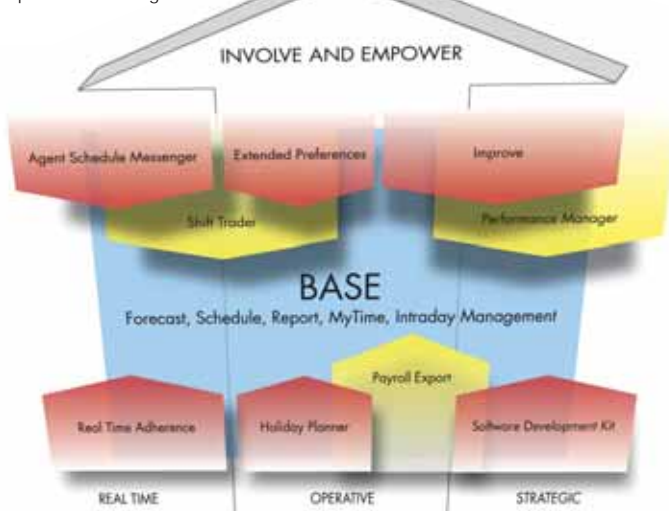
INVOLVE AND EMPOWER

Agent Schedule Messenger

Extended Preferences

Improve

Shift Trader

Performance Manager

BASE

Forecast, Schedule, Report, MyTime, Intraday Management

Payroll Export

Real Time Adherence

Holiday Planner

Software Development Kit

REAL TIME

OPERATIVE

STRATEGIC